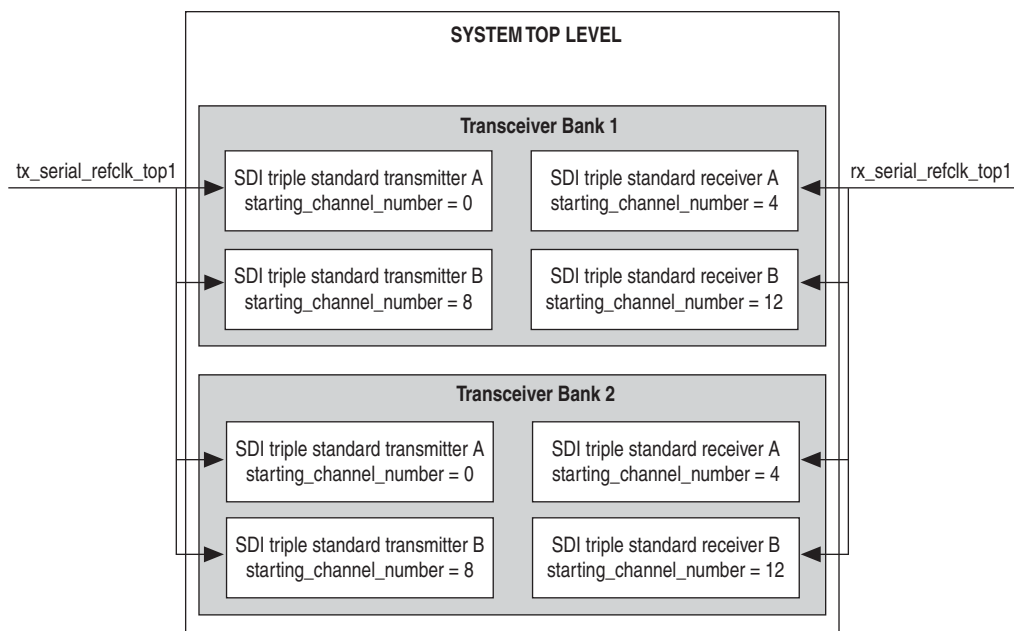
SYSTEM TOP LEVEL

Transceiver Bank 1

tx_serial_refclk_top1

SDI triple standard transmitter A
starting_channel_number = 0

SDI triple standard receiver A
starting_channel_number = 4

rx_serial_refclk_top1

SDI triple standard transmitter B
starting_channel_number = 8

SDI triple standard receiver B
starting_channel_number = 12

Transceiver Bank 2

SDI triple standard transmitter A
starting_channel_number = 0

SDI triple standard receiver A
starting_channel_number = 4

SDI triple standard transmitter B
starting_channel_number = 8

SDI triple standard receiver B
starting_channel_number = 12